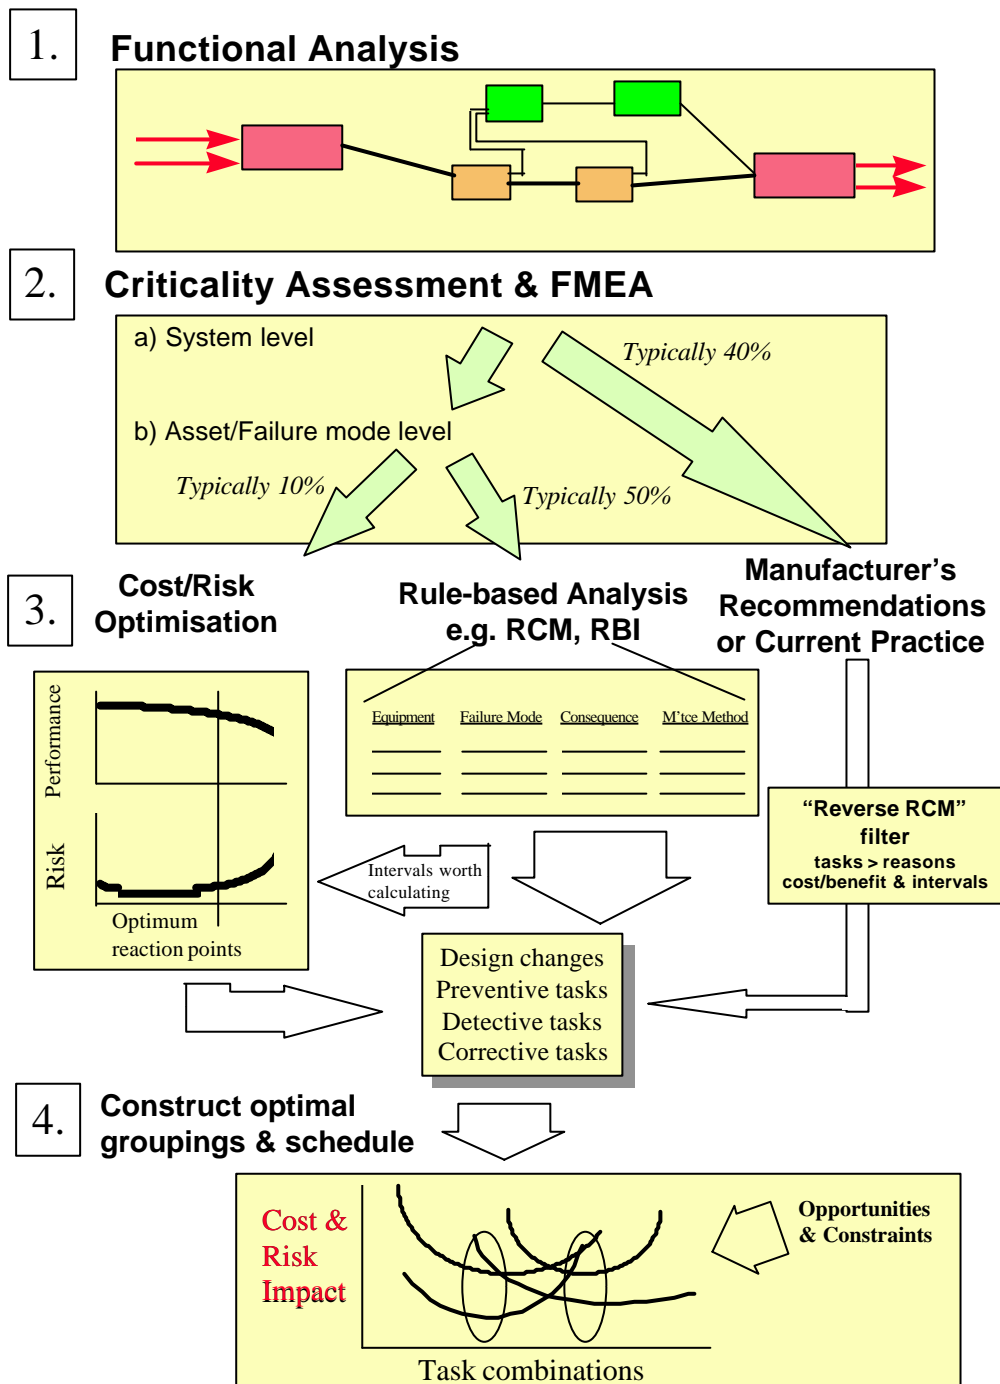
1.
Functional Analysis

2.
Criticality Assessment & FMEA

a) System level

Typically 40%

b) Asset/Failure mode level

Typically 10%

Typically 50%

3.
Cost/Risk Optimisation

Rule-based Analysis e.g. RCM, RBI

Manufacturer's Recommendations or Current Practice

Performance

Risk

Optimum reaction points

| Equipment | Failure Mode | Consequence | M'tce Method |
|---|---|---|---|
| | | | |
| | | | |
| | | | |

"Reverse RCM" filter
tasks > reasons
cost/benefit & intervals

Intervals worth calculating

Design changes
Preventive tasks
Detective tasks
Corrective tasks

4.
Construct optimal groupings & schedule

Cost & Risk Impact

Opportunities & Constraints

Task combinations